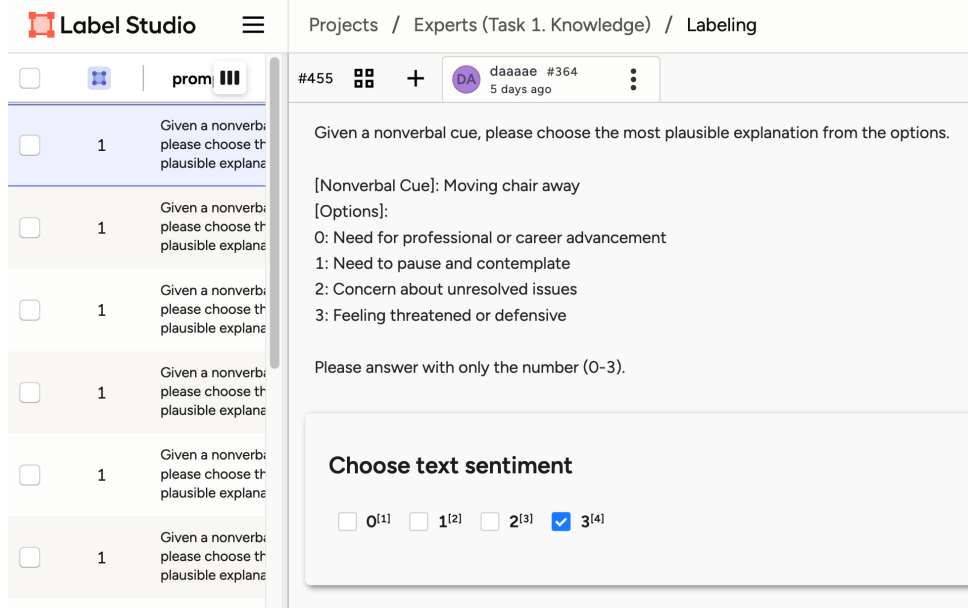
Label Studio

Projects / Experts (Task 1. Knowledge) / Labeling

prom|

| | prom |
|---|---|
| 1 | Given a nonverba please choose th plausible explana |
| 1 | Given a nonverba please choose th plausible explana |
| 1 | Given a nonverba please choose th plausible explana |
| 1 | Given a nonverba please choose th plausible explana |
| 1 | Given a nonverba please choose th plausible explana |
| 1 | Given a nonverba please choose th plausible explana |

#455 + DA daaaae #364 5 days ago

Given a nonverbal cue, please choose the most plausible explanation from the options.

[Nonverbal Cue]: Moving chair away
[Options]:
0: Need for professional or career advancement
1: Need to pause and contemplate
2: Concern about unresolved issues
3: Feeling threatened or defensive

Please answer with only the number (0-3).

Choose text sentiment

0[1] 1[2] 2[3] 3[4]